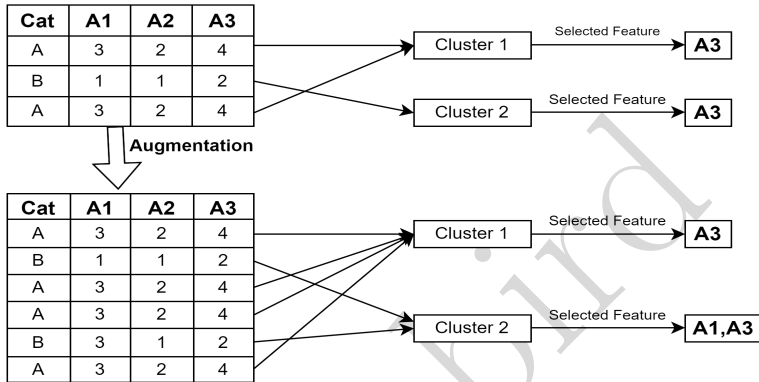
| Cat | A1 | A2 | A3 |
|---|---|---|---|
| A | 3 | 2 | 4 |
| B | 1 | 1 | 2 |
| A | 3 | 2 | 4 |

Cluster 1 Selected Feature A3

Cluster 2 Selected Feature A3

Augmentation

| Cat | A1 | A2 | A3 |
|---|---|---|---|
| A | 3 | 2 | 4 |
| B | 1 | 1 | 2 |
| A | 3 | 2 | 4 |
| A | 3 | 2 | 4 |
| B | 3 | 1 | 2 |
| A | 3 | 2 | 4 |

Cluster 1 Selected Feature A3

Cluster 2 Selected Feature A1,A3